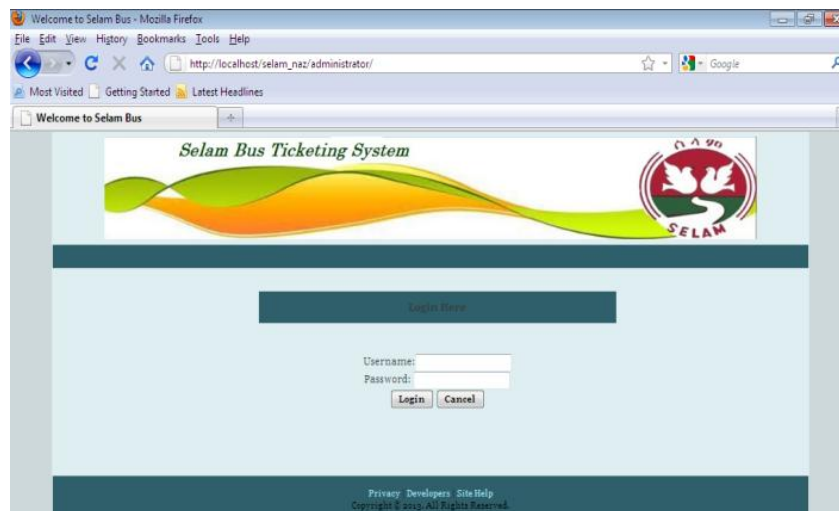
Welcome to Selam Bus - Mozilla Firefox
File Edit View History Bookmarks Tools Help
http://localhost/selam_naz/administrator/
Google
Most Visited Getting Started Latest Headlines
Welcome to Selam Bus
+
Selam Bus Ticketing System
ሰላም
SELAM
Login Here
Username:
Password:
Login Cancel
Privacy Developers Site Help
Copyright © 2013. All Rights Reserved.